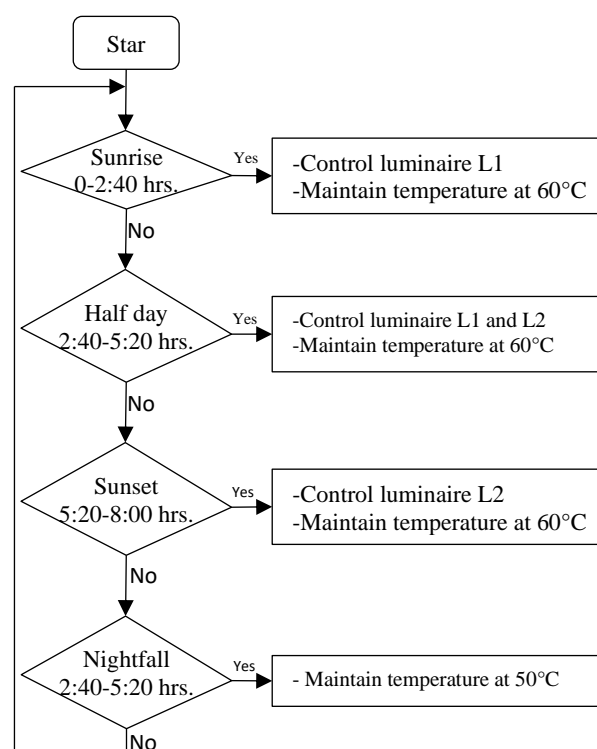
Star

Sunrise
0-2:40 hrs.

Yes

-Control luminaire L1
-Maintain temperature at 60°C

No

Half day
2:40-5:20 hrs.

Yes

-Control luminaire L1 and L2
-Maintain temperature at 60°C

No

Sunset
5:20-8:00 hrs.

Yes

-Control luminaire L2
-Maintain temperature at 60°C

No

Nightfall
2:40-5:20 hrs.

Yes

- Maintain temperature at 50°C

No